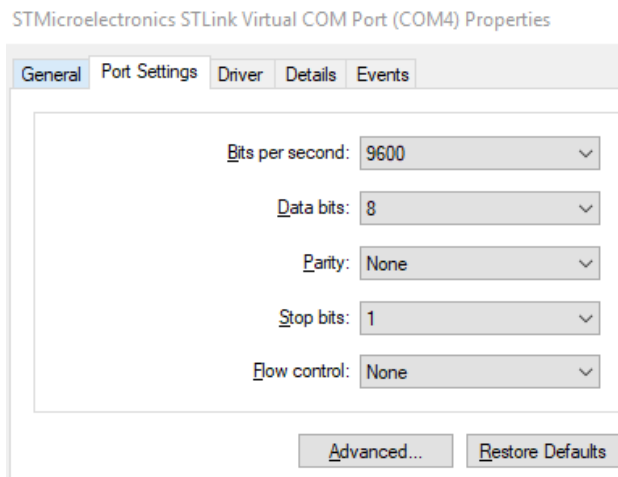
STMicroelectronics STLink Virtual COM Port (COM4) Properties

General | Port Settings | Driver | Details | Events

Bits per second: 9600

Data bits: 8

Parity: None

Stop bits: 1

Flow control: None

Advanced... | Restore Defaults